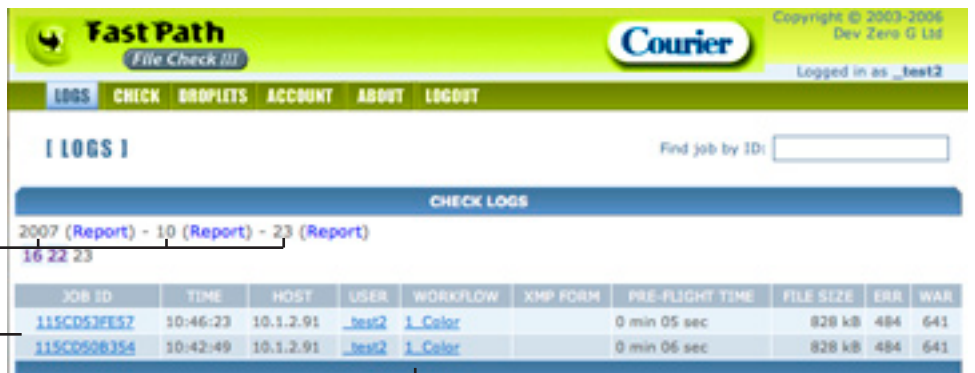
FastPath
File Check III

Courier

Copyright © 2003-2006
Dev Zero G Ltd

Logged in as _test2

LOGS CHECK DROPLETS ACCOUNT ABOUT LOGOUT

[ LOGS ]

Find job by ID:

CHECK LOGS

2007 (Report) - 10 (Report) - 23 (Report)
16 22 23

| JOB ID | TIME | HOST | USER | WORKFLOW | XMP FORM | PRE-FLIGHT TIME | FILE SIZE | ERR | WAR |
|---|---|---|---|---|---|---|---|---|---|
| 115CD53FE57 | 10:46:23 | 10.1.2.91 | _test2 | 1 Color | | 0 min 05 sec | 828 kB | 484 | 641 |
| 115CD50B354 | 10:42:49 | 10.1.2.91 | _test2 | 1 Color | | 0 min 06 sec | 828 kB | 484 | 641 |